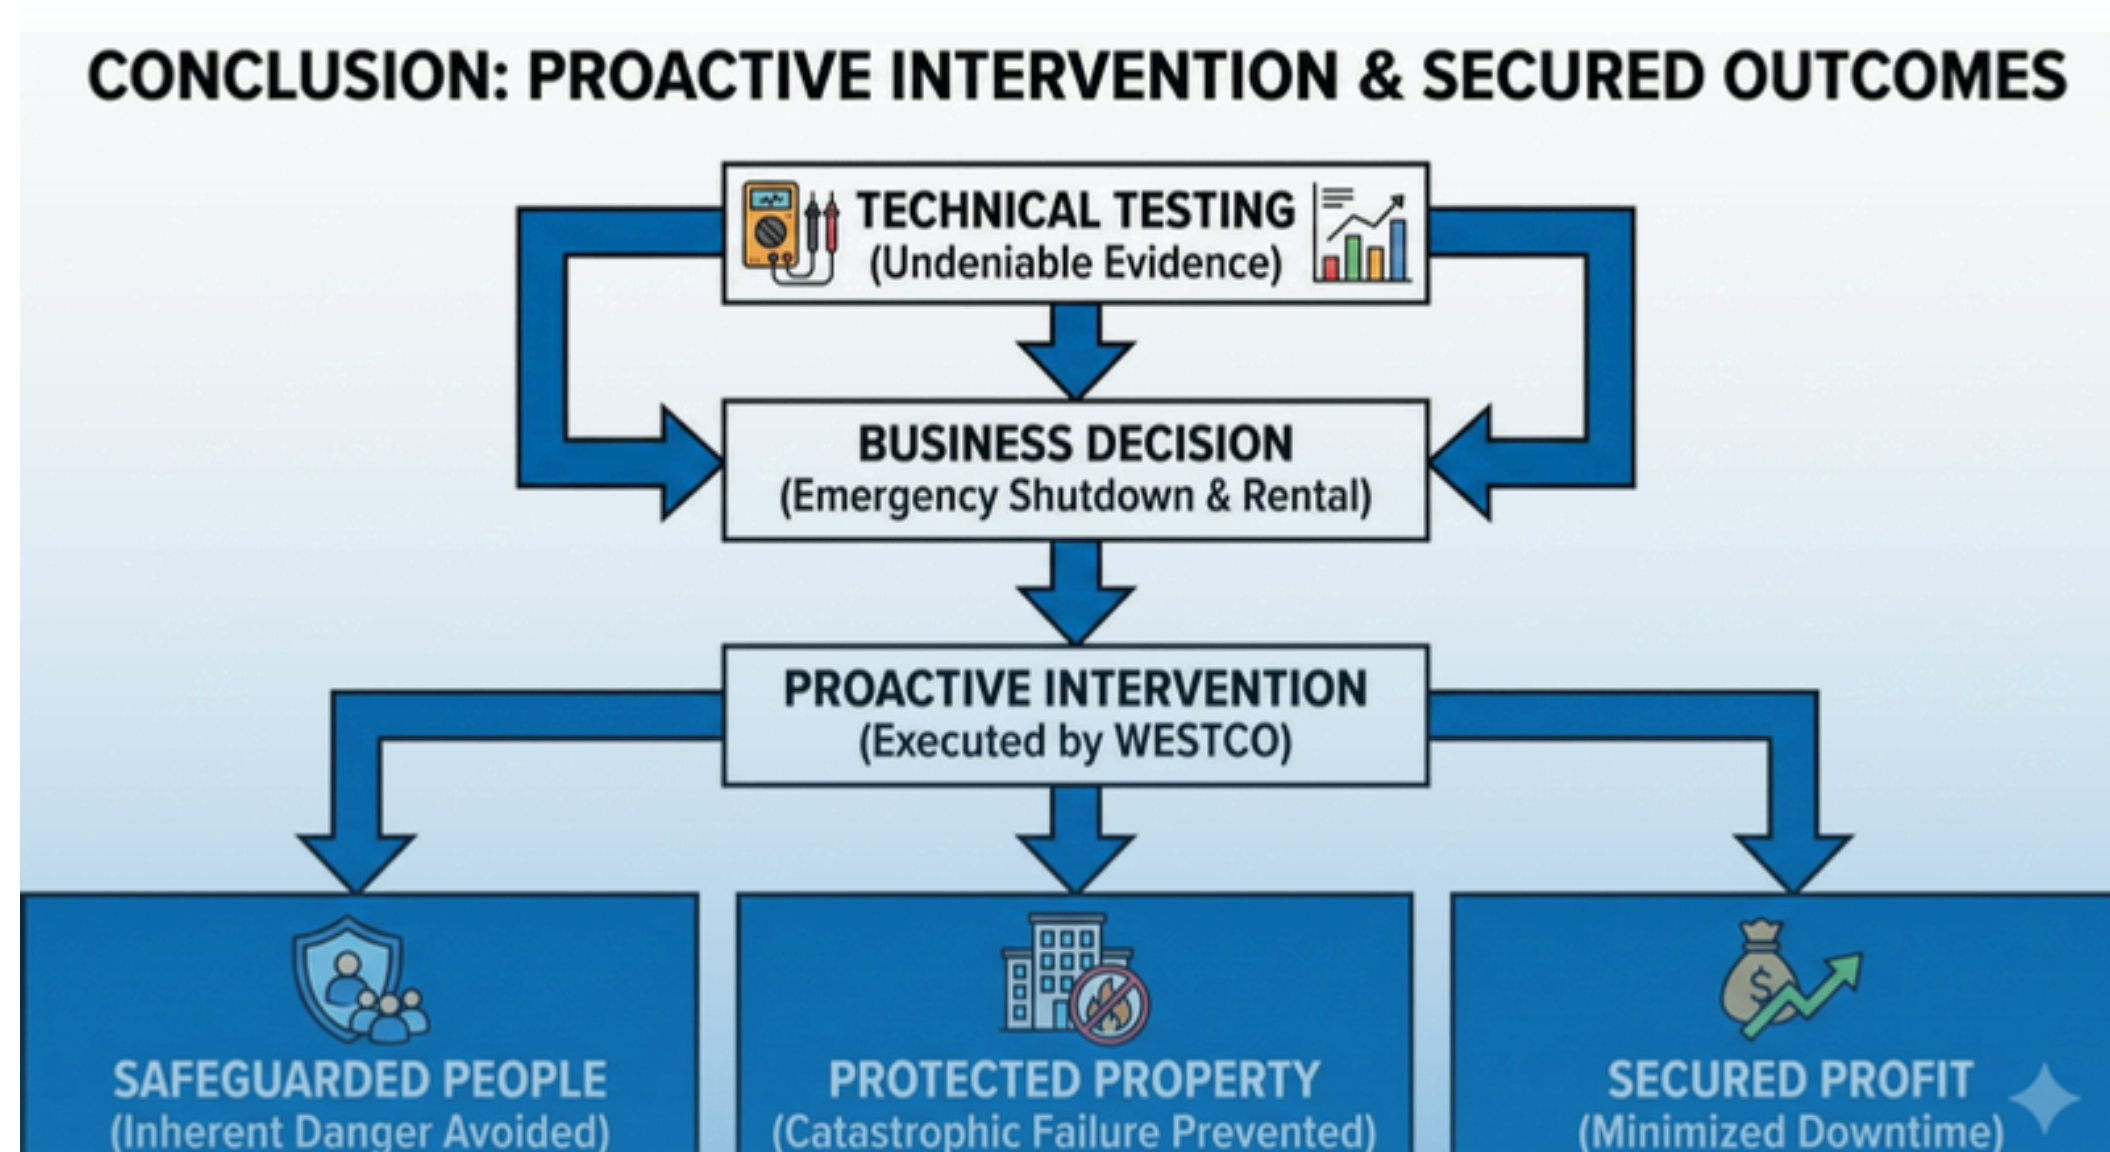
CONCLUSION: PROACTIVE INTERVENTION & SECURED OUTCOMES

TECHNICAL TESTING
(Undeniable Evidence)

BUSINESS DECISION
(Emergency Shutdown & Rental)

PROACTIVE INTERVENTION
(Executed by WESTCO)

SAFEGUARDED PEOPLE
(Inherent Danger Avoided)

PROTECTED PROPERTY
(Catastrophic Failure Prevented)

SECURED PROFIT
(Minimized Downtime)